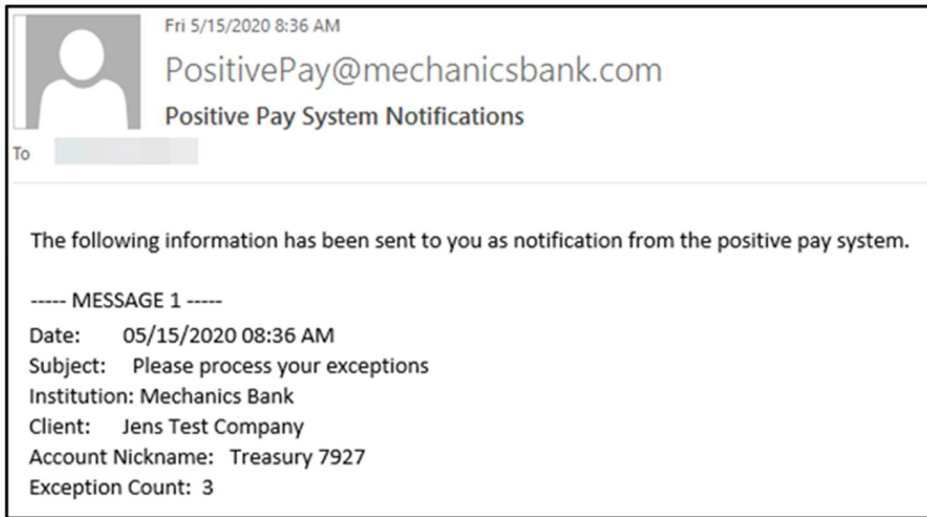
Fri 5/15/2020 8:36 AM

PositivePay@mechanicsbank.com

Positive Pay System Notifications

To

The following information has been sent to you as notification from the positive pay system.

----- MESSAGE 1 -----

Date: 05/15/2020 08:36 AM
Subject: Please process your exceptions
Institution: Mechanics Bank
Client: Jens Test Company
Account Nickname: Treasury 7927
Exception Count: 3